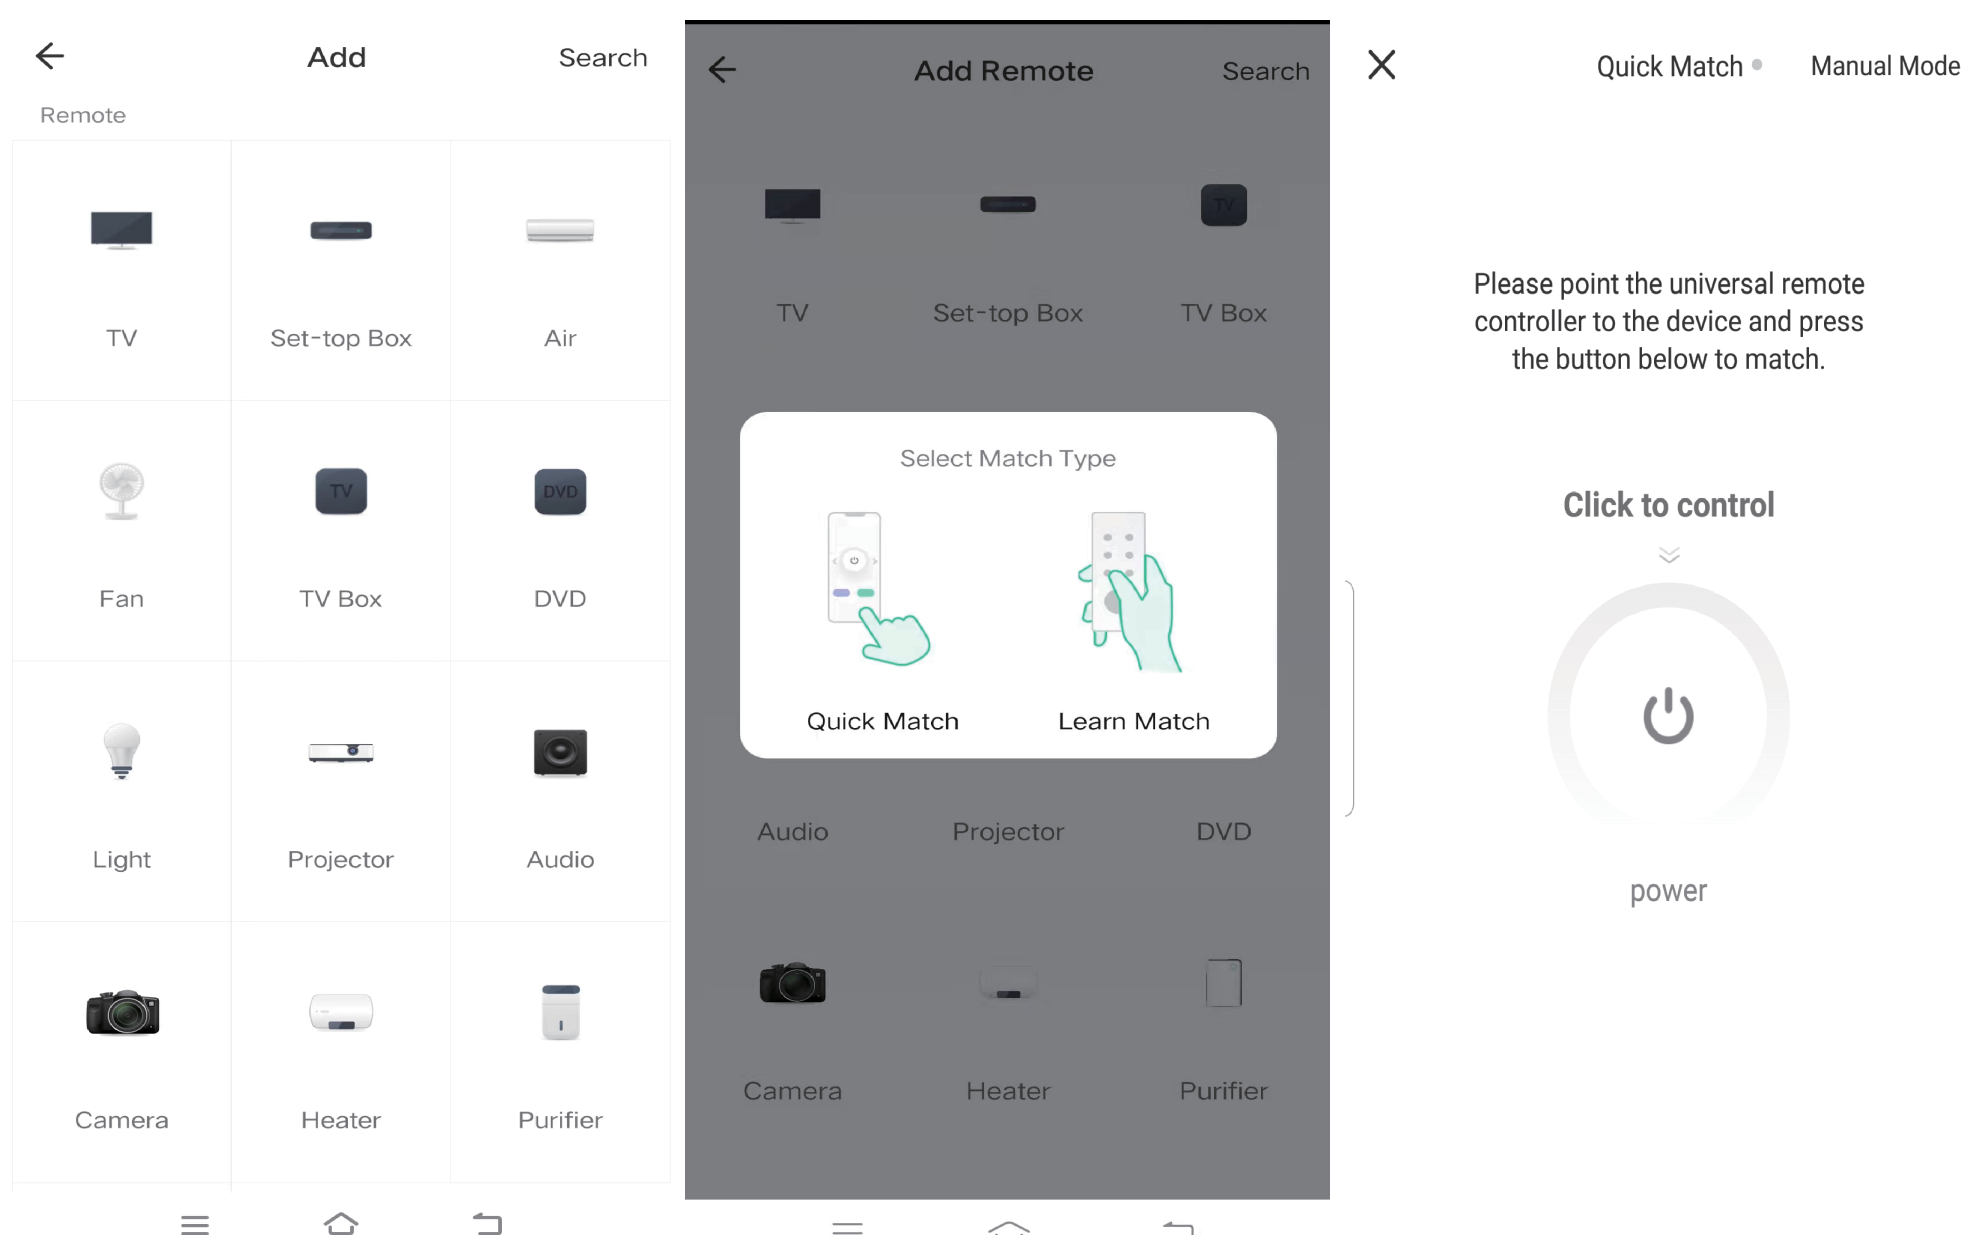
Add
Search
Remote

TV
Set-top Box
Air
Fan
TV
TV Box
DVD
DVD
Light
Projector
Audio
Camera
Heater
Purifier

Add Remote
Search

TV
TV
Set-top Box
TV Box

Select Match Type

Quick Match
Learn Match

Audio
Projector
DVD
Camera
Heater
Purifier

Quick Match
Manual Mode

Please point the universal remote controller to the device and press the button below to match.

Click to control

power